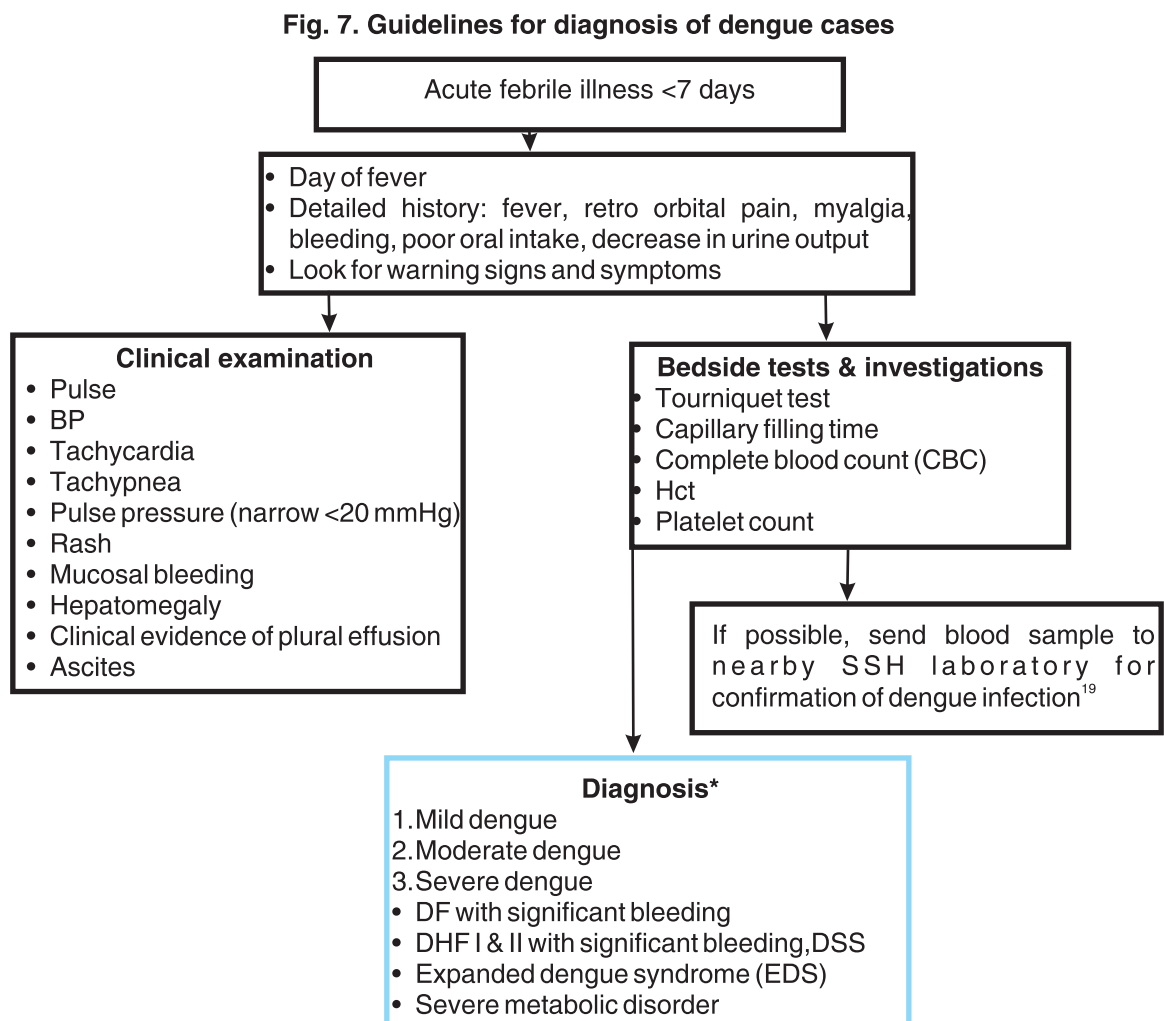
Fig. 7. Guidelines for diagnosis of dengue cases

Acute febrile illness <7 days

- Day of fever
- Detailed history: fever, retro orbital pain, myalgia, bleeding, poor oral intake, decrease in urine output
- Look for warning signs and symptoms

Clinical examination
- Pulse
- BP
- Tachycardia
- Tachypnea
- Pulse pressure (narrow <20 mmHg)
- Rash
- Mucosal bleeding
- Hepatomegaly
- Clinical evidence of plural effusion
- Ascites

Bedside tests & investigations
- Tourniquet test
- Capillary filling time
- Complete blood count (CBC)
- Hct
- Platelet count

If possible, send blood sample to nearby SSH laboratory for confirmation of dengue infection$^{19}$

Diagnosis*
1. Mild dengue
2. Moderate dengue
3. Severe dengue
- DF with significant bleeding
- DHF I & II with significant bleeding,DSS
- Expanded dengue syndrome (EDS)
- Severe metabolic disorder